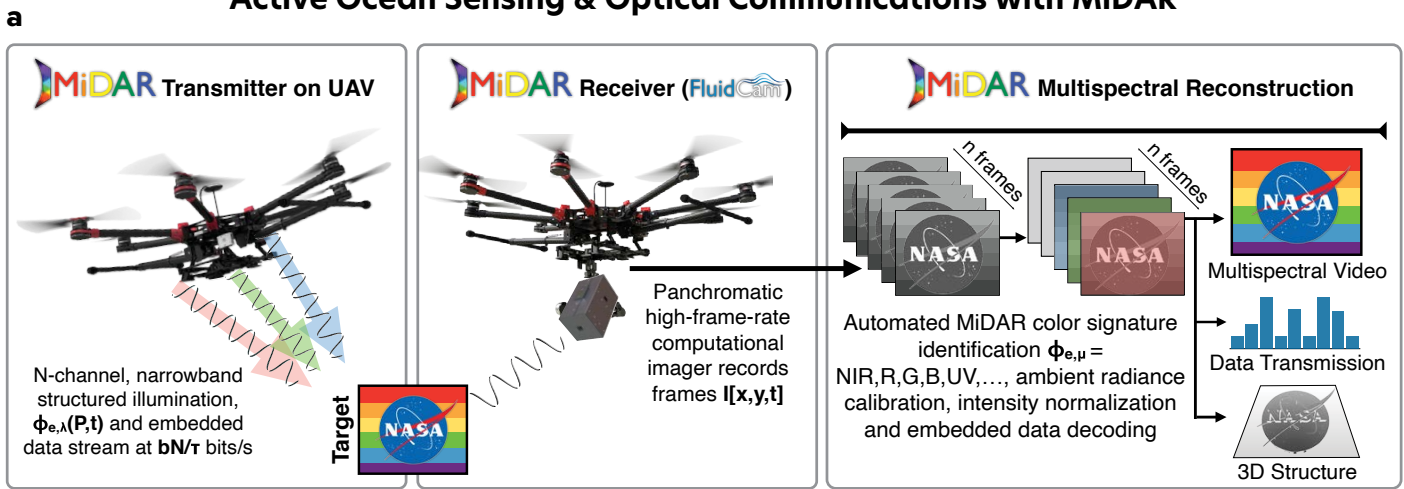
a

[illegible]

MiDAR Transmitter on UAV

N-channel, narrowband structured illumination, $\mathbf{\phi_{e,\lambda}(P,t)}$ and embedded data stream at $\mathbf{bN/\tau}$ bits/s

Target

NASA

MiDAR Receiver (FluidCam)

Panchromatic high-frame-rate computational imager records frames $\mathbf{I[x,y,t]}$

MiDAR Multispectral Reconstruction

n frames

n frames

NASA

NASA

Automated MiDAR color signature identification $\mathbf{\phi_{e,\mu}}$ = NIR,R,G,B,UV,…, ambient radiance calibration, intensity normalization and embedded data decoding

NASA

Multispectral Video

Data Transmission

NASA

3D Structure